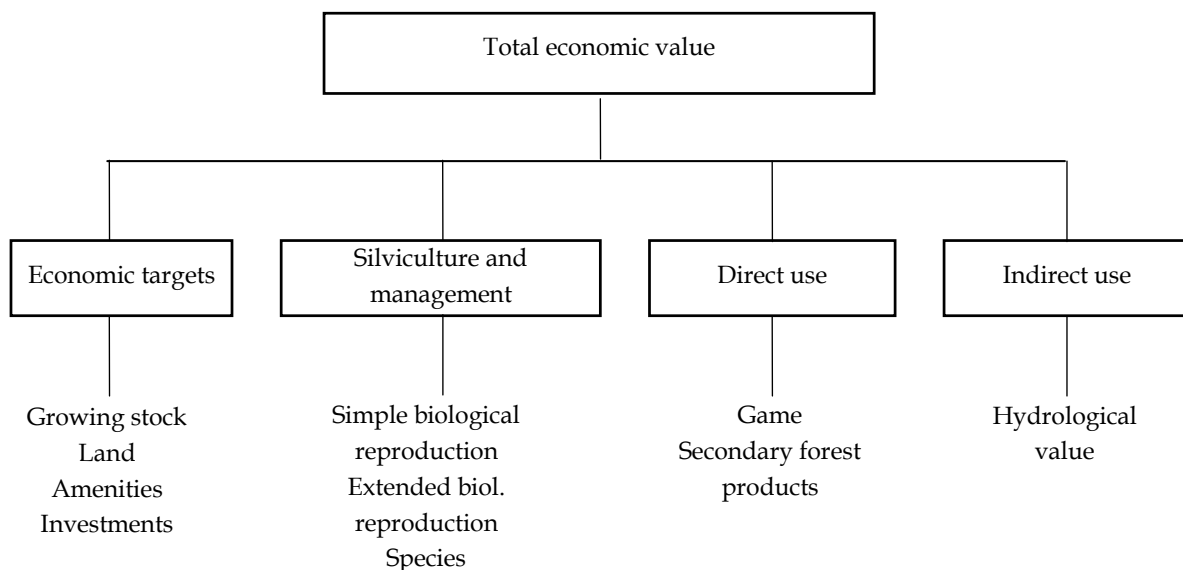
Total economic value

Economic targets

Silviculture and management

Direct use

Indirect use

Growing stock
Land
Amenities
Investments

Simple biological reproduction
Extended biol. reproduction
Species

Game
Secondary forest products

Hydrological value